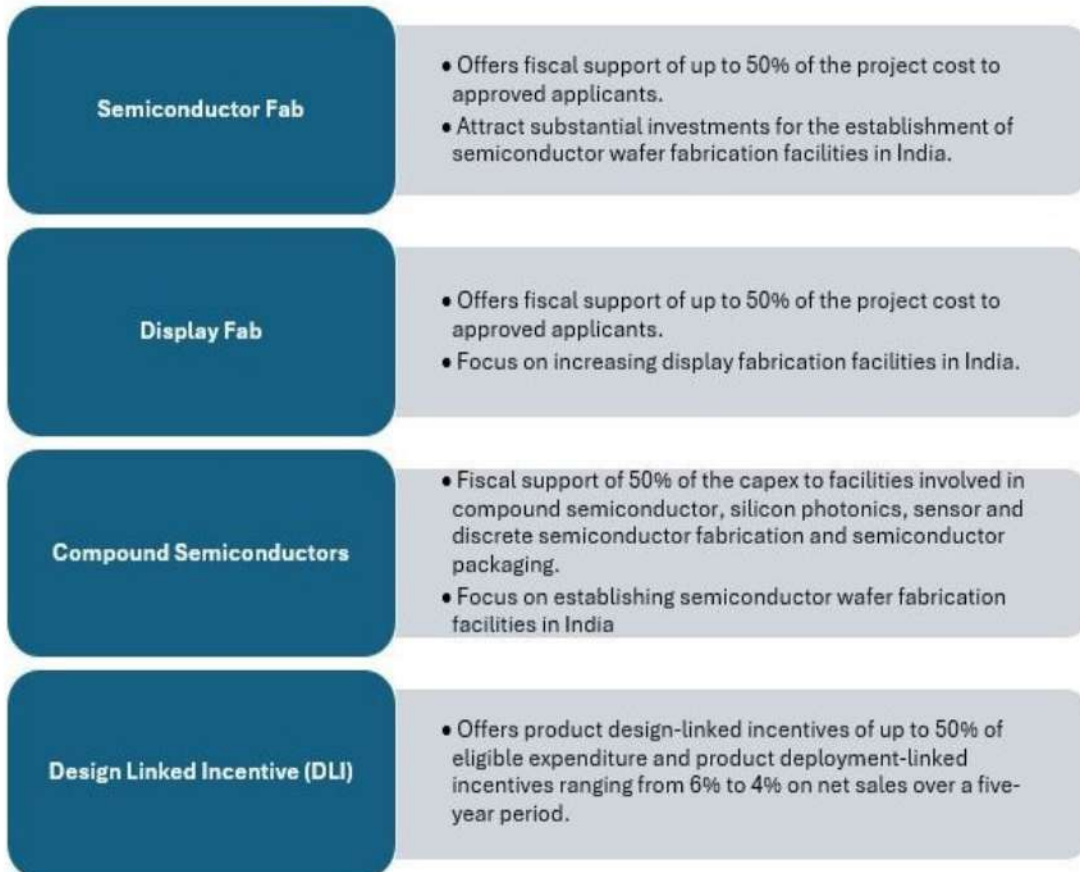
Semiconductor Fab

• Offers fiscal support of up to 50% of the project cost to approved applicants.
• Attract substantial investments for the establishment of semiconductor wafer fabrication facilities in India.

Display Fab

• Offers fiscal support of up to 50% of the project cost to approved applicants.
• Focus on increasing display fabrication facilities in India.

Compound Semiconductors

• Fiscal support of 50% of the capex to facilities involved in compound semiconductor, silicon photonics, sensor and discrete semiconductor fabrication and semiconductor packaging.
• Focus on establishing semiconductor wafer fabrication facilities in India

Design Linked Incentive (DLI)

• Offers product design-linked incentives of up to 50% of eligible expenditure and product deployment-linked incentives ranging from 6% to 4% on net sales over a five-year period.